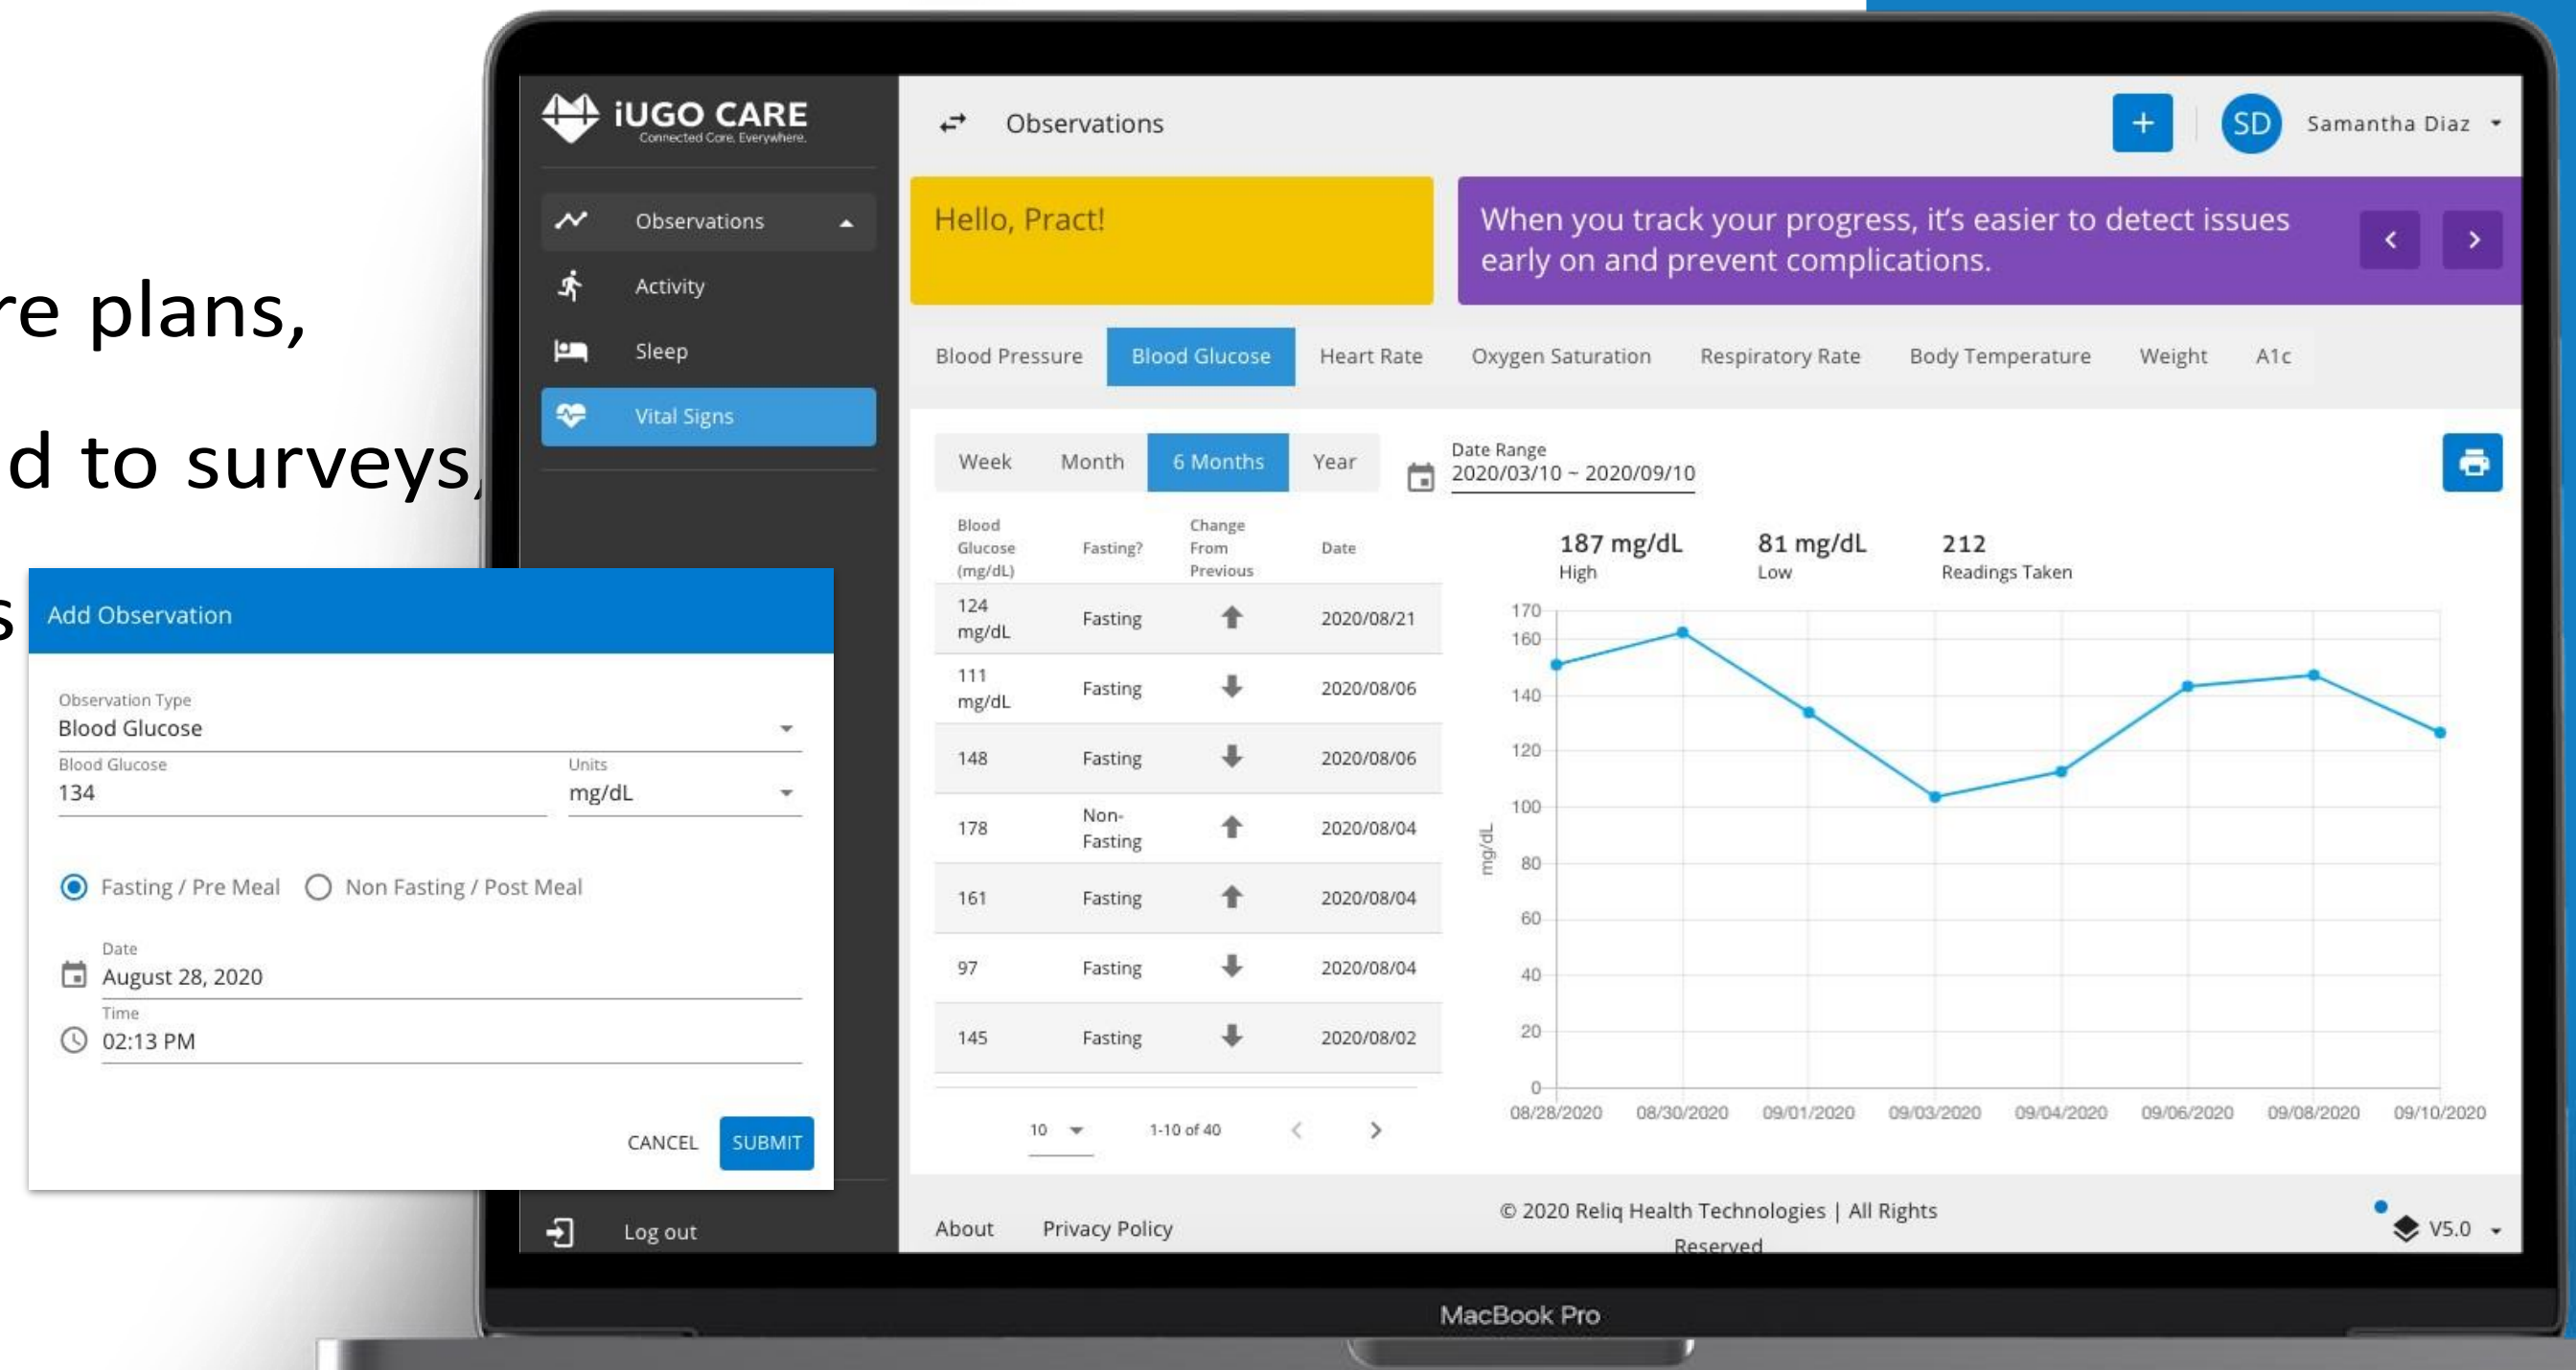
re plans,

d to surveys,

s

iUGO CARE
Connected Care. Everywhere.

Observations

Activity

Sleep

Vital Signs

Log out

Observations

+

SD Samantha Diaz

Hello, Pract!

When you track your progress, it's easier to detect issues early on and prevent complications.

Blood Pressure | Blood Glucose | Heart Rate | Oxygen Saturation | Respiratory Rate | Body Temperature | Weight | A1c

Week | Month | 6 Months | Year

Date Range
2020/03/10 ~ 2020/09/10

| Blood Glucose (mg/dL) | Fasting? | Change From Previous | Date |
|---|---|---|---|
| 124 mg/dL | Fasting | ↑ | 2020/08/21 |
| 111 mg/dL | Fasting | ↓ | 2020/08/06 |
| 148 | Fasting | ↓ | 2020/08/06 |
| 178 | Non-Fasting | ↑ | 2020/08/04 |
| 161 | Fasting | ↑ | 2020/08/04 |
| 97 | Fasting | ↓ | 2020/08/04 |
| 145 | Fasting | ↓ | 2020/08/02 |

10 | 1-10 of 40

187 mg/dL
High

81 mg/dL
Low

212
Readings Taken

170
160
140
120
100
80
60
40
20
0
mg/dL

08/28/2020 08/30/2020 09/01/2020 09/03/2020 09/04/2020 09/06/2020 09/08/2020 09/10/2020

Add Observation

Observation Type
Blood Glucose

Blood Glucose
134

Units
mg/dL

Fasting / Pre Meal
Non Fasting / Post Meal

Date
August 28, 2020

Time
02:13 PM

CANCEL SUBMIT

About Privacy Policy

© 2020 Reliq Health Technologies | All Rights Reserved

V5.0

MacBook Pro